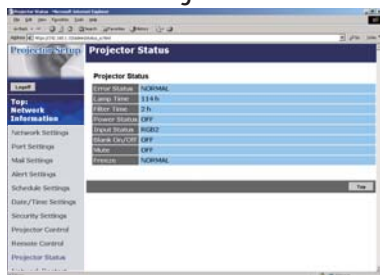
Projector Setup

Logoff

Top: Network Information

Network Settings

Port Settings

Mail Settings

Alert Settings

Schedule Settings

Date/Time Settings

Security Settings

Projector Control

Remote Control

Projector Status

Projector Status

Projector Status

| | |
|---|---|
| Error Status | NORMAL |
| Lamp Time | 114 h |
| Filter Time | 2 h |
| Power Status | OFF |
| Input Status | RGB2 |
| Blank On/Off | OFF |
| Mute | OFF |
| Freeze | NORMAL |

Top